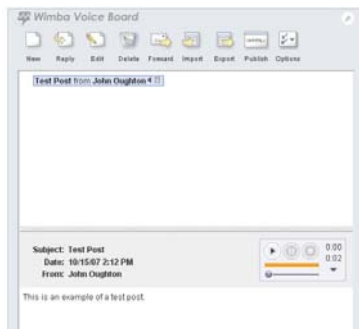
Wimba Voice Board

New Reply Edit Delete Forward Import Export Publish Options

Test Post from John Oughton

Subject: Test Post
Date: 10/15/07 2:12 PM
From: John Oughton

0:00
0:02

This is an example of a test post.